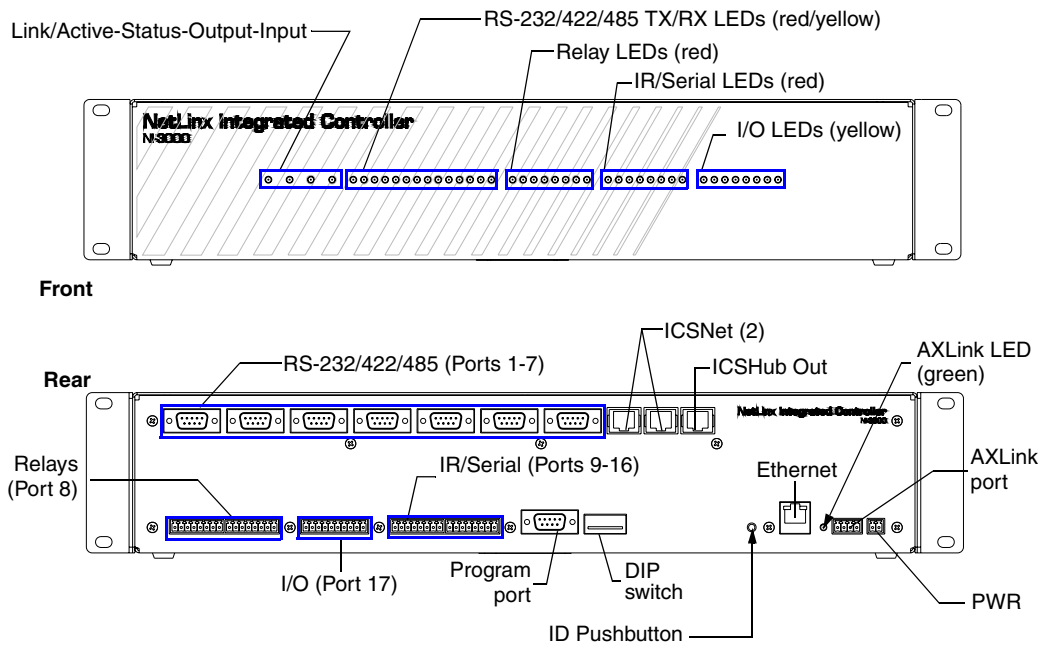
Link/Active-Status-Output-Input

RS-232/422/485 TX/RX LEDs (red/yellow)

Relay LEDs (red)

IR/Serial LEDs (red)

NetLinx Integrated Controller
NI-3000

I/O LEDs (yellow)

Front

ICSNet (2)

Rear

RS-232/422/485 (Ports 1-7)

ICSHub Out

AXLink LED (green)

NetLinx Integrated Controller
NI-3000

Relays (Port 8)

IR/Serial (Ports 9-16)

Ethernet

AXLink port

I/O (Port 17)

Program port

DIP switch

PWR

ID Pushbutton